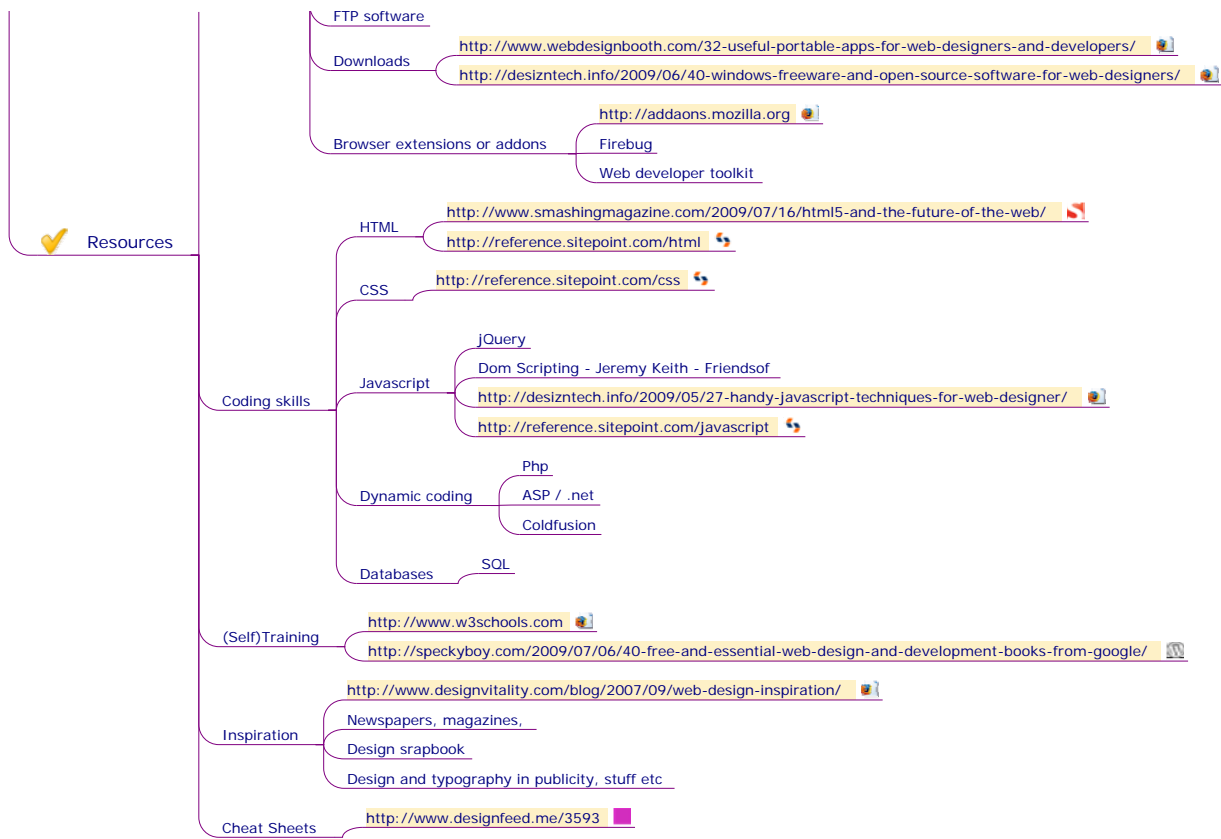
FTP software

Downloads

http://www.webdesignbooth.com/32-useful-portable-apps-for-web-designers-and-developers/

http://desizntech.info/2009/06/40-windows-freeware-and-open-source-software-for-web-designers/

Browser extensions or addons

http://addaons.mozilla.org

Firebug

Web developer toolkit

Resources

HTML

http://www.smashingmagazine.com/2009/07/16/html5-and-the-future-of-the-web/

http://reference.sitepoint.com/html

CSS

http://reference.sitepoint.com/css

Coding skills

Javascript

jQuery

Dom Scripting - Jeremy Keith - Friendsof

http://desizntech.info/2009/05/27-handy-javascript-techniques-for-web-designer/

http://reference.sitepoint.com/javascript

Dynamic coding

Php

ASP / .net

Coldfusion

Databases

SQL

(Self)Training

http://www.w3schools.com

http://speckyboy.com/2009/07/06/40-free-and-essential-web-design-and-development-books-from-google/

Inspiration

http://www.designvitality.com/blog/2007/09/web-design-inspiration/

Newspapers, magazines,

Design srapbook

Design and typography in publicity, stuff etc

Cheat Sheets

http://www.designfeed.me/3593